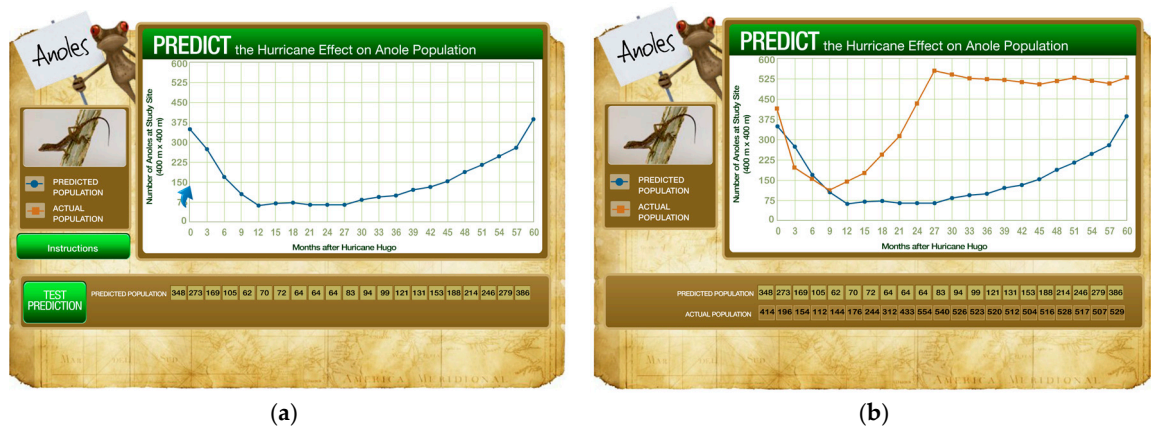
Anoles

PREDICT the Hurricane Effect on Anole Population

Number of Anoles at Study Site (400 m x 400 m)

600
525
450
375
300
225
150
75
0

0 3 6 9 12 15 18 21 24 27 30 33 36 39 42 45 48 51 54 57 60

Months after Hurricane Hugo

PREDICTED POPULATION

ACTUAL POPULATION

Instructions

TEST PREDICTION

| PREDICTED POPULATION | 348 | 273 | 169 | 105 | 62 | 70 | 72 | 64 | 64 | 64 | 83 | 94 | 99 | 121 | 131 | 153 | 188 | 214 | 246 | 279 | 386 |
|---|---|---|---|---|---|---|---|---|---|---|---|---|---|---|---|---|---|---|---|---|---|

(a)

Anoles

PREDICT the Hurricane Effect on Anole Population

Number of Anoles at Study Site (400 m x 400 m)

600
525
450
375
300
225
150
75
0

0 3 6 9 12 15 18 21 24 27 30 33 36 39 42 45 48 51 54 57 60

Months after Hurricane Hugo

PREDICTED POPULATION

ACTUAL POPULATION

| PREDICTED POPULATION | 348 | 273 | 169 | 105 | 62 | 70 | 72 | 64 | 64 | 64 | 83 | 94 | 99 | 121 | 131 | 153 | 188 | 214 | 246 | 279 | 386 |
|---|---|---|---|---|---|---|---|---|---|---|---|---|---|---|---|---|---|---|---|---|---|
| ACTUAL POPULATION | 414 | 196 | 154 | 112 | 144 | 176 | 244 | 312 | 433 | 554 | 540 | 526 | 523 | 520 | 512 | 504 | 516 | 528 | 517 | 507 | 529 |

(b)